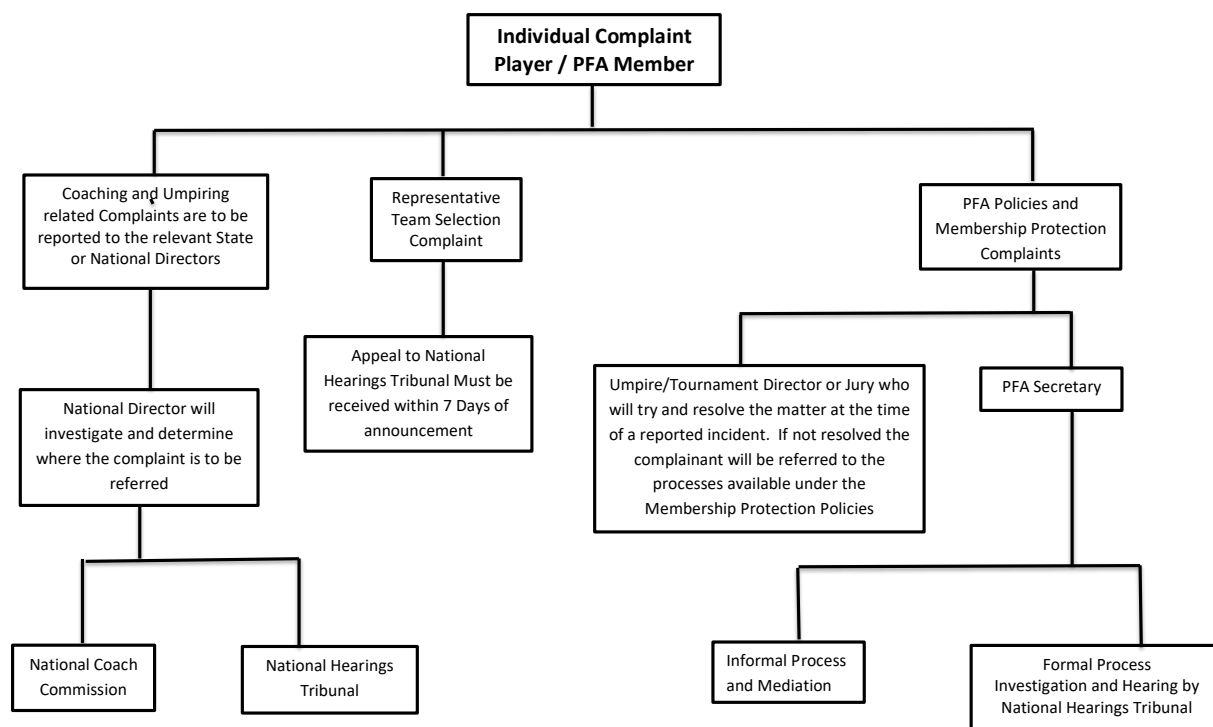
Individual Complaint
Player / PFA Member

Coaching and Umpiring related Complaints are to be reported to the relevant State or National Directors

Representative Team Selection Complaint

PFA Policies and Membership Protection Complaints

National Director will investigate and determine where the complaint is to be referred

Appeal to National Hearings Tribunal Must be received within 7 Days of announcement

Umpire/Tournament Director or Jury who will try and resolve the matter at the time of a reported incident. If not resolved the complainant will be referred to the processes available under the Membership Protection Policies

PFA Secretary

National Coach Commission

National Hearings Tribunal

Informal Process and Mediation

Formal Process Investigation and Hearing by National Hearings Tribunal